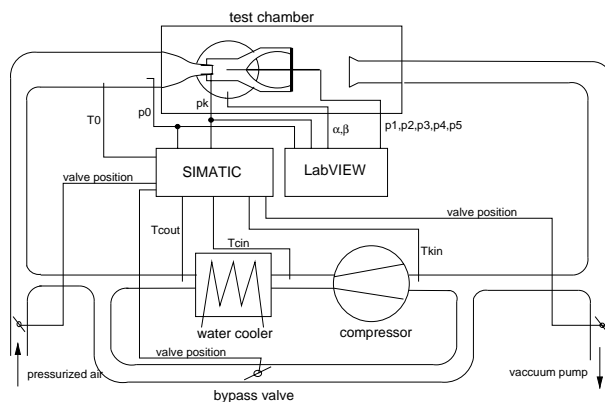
test chamber

T0

p0

pk

$\alpha,\beta$

p1,p2,p3,p4,p5

valve position

SIMATIC

LabVIEW

valve position

Tcout

Tcin

Tkin

water cooler

compressor

valve position

pressurized air

bypass valve

vaccuum pump